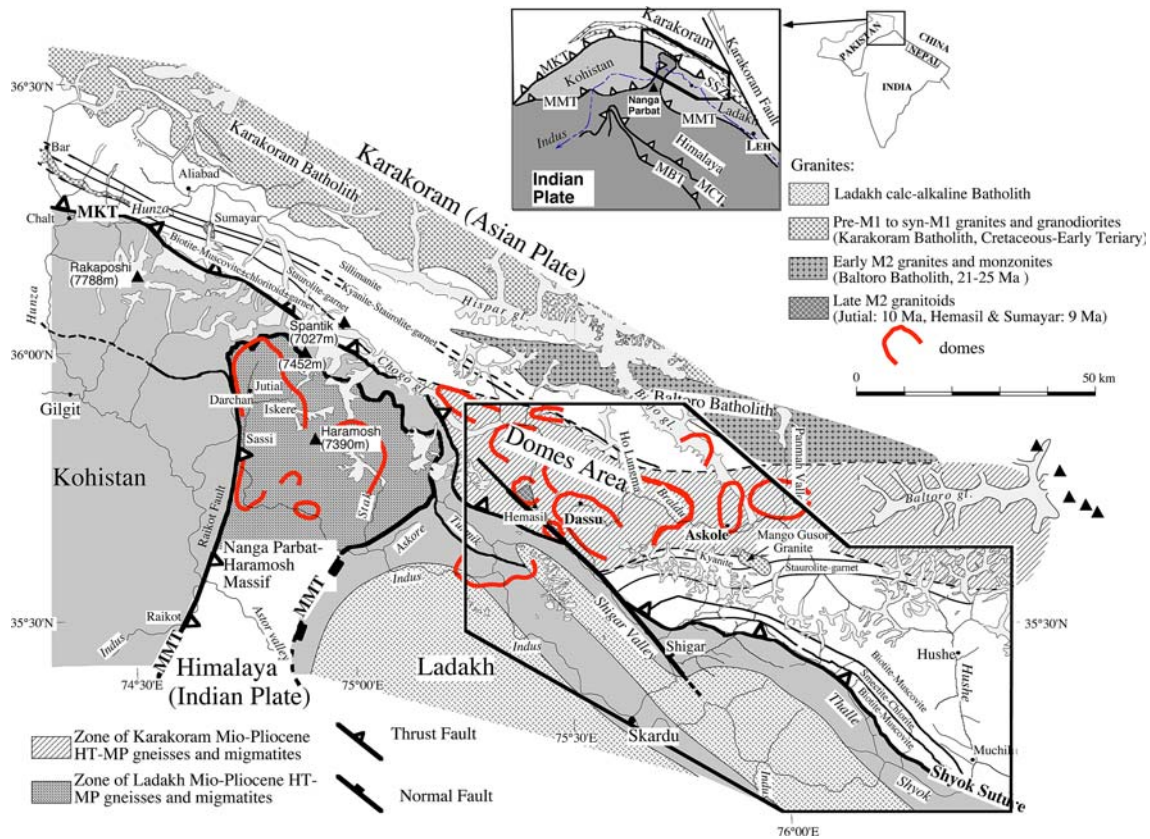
CHINA
PAKISTAN
NEPAL
INDIA

Karakoram
Karakoram Fault
MKT
Kohistan
SSZ
MMT
Nanga Parbat
Ladakh
MMT
Indus
Himalaya
LEH
Indian Plate
MBT
MCT

Granites:
Ladakh calc-alkaline Batholith
Pre-M1 to syn-M1 granites and granodiorites (Karakoram Batholith, Cretaceous-Early Teriary)
Early M2 granites and monzonites (Baltoro Batholith, 21-25 Ma )
Late M2 granitoids (Jutial: 10 Ma, Hemasil & Sumayar: 9 Ma)
domes

0
50 km

36°30'N
Karakoram (Asian Plate)
Karakoram Batholith
Bar
Aliabad
Chalt
MKT
Hunza
Sumayar
Biotite-Muscovite-chloritoid-garnet
Staurolite-garnet
Sillimanite
Kyanite-Staurolite-garnet
Rakaposhi (7788m)
Hunza
Hispar gl.
Spantik (7027m)
36°00'N
(7452m)
Chogo Lungma gl.
Baltoro Batholith
Jutial
Darchan
Iskere
Haramosh (7390m)
Gilgit
Sassi
Domes Area
Ho Lungma
Braldu
Panmah Valley
Baltoro gl.
Kohistan
Stak
Hemasil
Dassu
Askole
Mango Gusor Granite
Kyanite
Staurolite-garnet
Raikot Fault
Nanga Parbat-Haramosh Massif
Askore
Tormik
Indus
MMT
Raikot
Astor valley
Indus
35°30'N
Indus
Shigar Valley
Shigar
35°30'N
Hushe
Hushe
Biotite-Muscovite
Smectite-Chlorite
Biotite-Muscovite
Thalle
MMT
74°30'E
Himalaya (Indian Plate)
75°00'E
Ladakh
75°30'E
Skardu
Indus
Muchilu
Shyok
Shyok Suture
76°00'E

Zone of Karakoram Mio-Pliocene HT-MP gneisses and migmatites
Zone of Ladakh Mio-Pliocene HT-MP gneisses and migmatites
Thrust Fault
Normal Fault